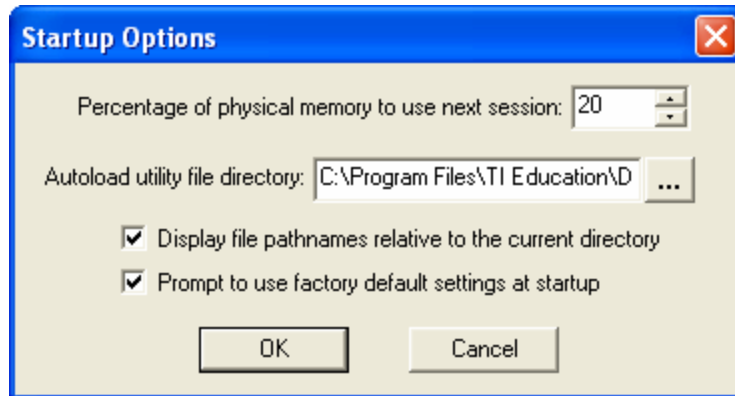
Startup Options

Percentage of physical memory to use next session: 20

Autoload utility file directory: C:\Program Files\TI Education\D ...

Display file pathnames relative to the current directory

Prompt to use factory default settings at startup

OK

Cancel